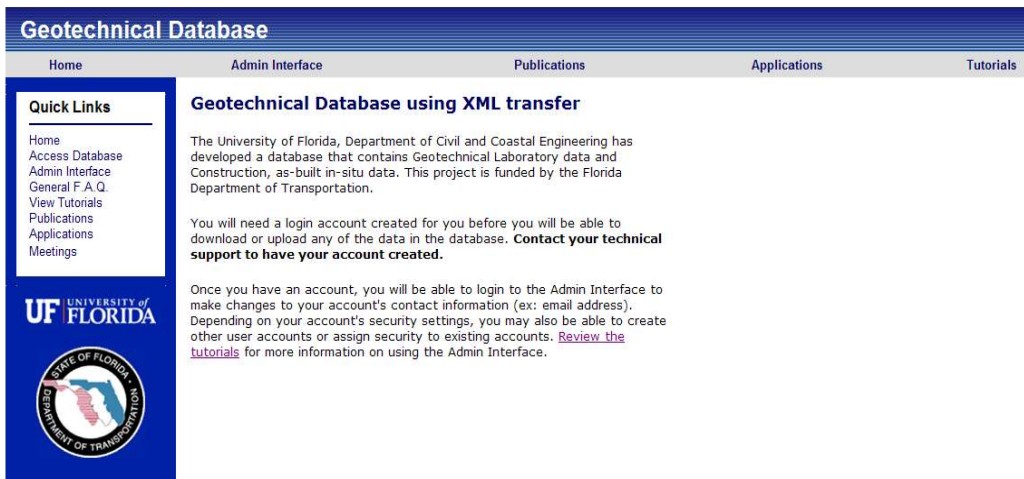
Geotechnical Database

Home | Admin Interface | Publications | Applications | Tutorials

Quick Links

Home
Access Database
Admin Interface
General F.A.Q.
View Tutorials
Publications
Applications
Meetings

UF UNIVERSITY of FLORIDA

STATE OF FLORIDA DEPARTMENT OF TRANSPORTATION

Geotechnical Database using XML transfer

The University of Florida, Department of Civil and Coastal Engineering has developed a database that contains Geotechnical Laboratory data and Construction, as-built in-situ data. This project is funded by the Florida Department of Transportation.

You will need a login account created for you before you will be able to download or upload any of the data in the database. **Contact your technical support to have your account created.**

Once you have an account, you will be able to login to the Admin Interface to make changes to your account's contact information (ex: email address). Depending on your account's security settings, you may also be able to create other user accounts or assign security to existing accounts. Review the tutorials for more information on using the Admin Interface.